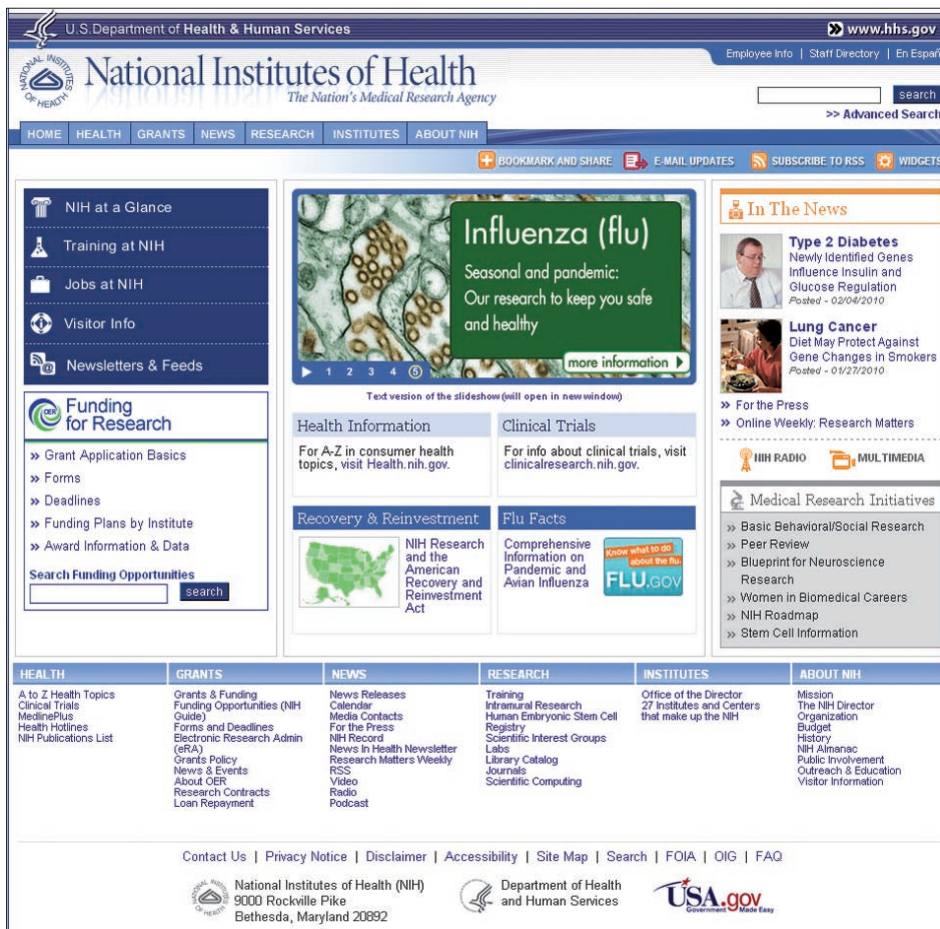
U.S. Department of Health & Human Services
www.hhs.gov
Employee Info | Staff Directory | En Españ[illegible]

NATIONAL INSTITUTES OF HEALTH
National Institutes of Health
The Nation's Medical Research Agency

search
>> Advanced Search

HOME | HEALTH | GRANTS | NEWS | RESEARCH | INSTITUTES | ABOUT NIH

BOOKMARK AND SHARE | E-MAIL UPDATES | SUBSCRIBE TO RSS | WIDGETS

NIH at a Glance
Training at NIH
Jobs at NIH
Visitor Info
Newsletters & Feeds

OER Funding for Research
» Grant Application Basics
» Forms
» Deadlines
» Funding Plans by Institute
» Award Information & Data
Search Funding Opportunities
search

Influenza (flu)
Seasonal and pandemic: Our research to keep you safe and healthy
more information
1 2 3 4 5
Text version of the slideshow (will open in new window)

Health Information
For A-Z in consumer health topics, visit Health.nih.gov.

Clinical Trials
For info about clinical trials, visit clinicalresearch.nih.gov.

Recovery & Reinvestment
NIH Research and the American Recovery and Reinvestment Act

Flu Facts
Comprehensive Information on Pandemic and Avian Influenza
Know what to do about the flu. FLU.GOV

In The News
Type 2 Diabetes
Newly Identified Genes Influence Insulin and Glucose Regulation
Posted - 02/04/2010
Lung Cancer
Diet May Protect Against Gene Changes in Smokers
Posted - 01/27/2010
» For the Press
» Online Weekly: Research Matters
NIH RADIO
MULTIMEDIA

Medical Research Initiatives
» Basic Behavioral/Social Research
» Peer Review
» Blueprint for Neuroscience Research
» Women in Biomedical Careers
» NIH Roadmap
» Stem Cell Information

HEALTH
A to Z Health Topics
Clinical Trials
MedlinePlus
Health Hotlines
NIH Publications List

GRANTS
Grants & Funding
Funding Opportunities (NIH Guide)
Forms and Deadlines
Electronic Research Admin (eRA)
Grants Policy
News & Events
About OER
Research Contracts
Loan Repayment

NEWS
News Releases
Calendar
Media Contacts
For the Press
NIH Record
News In Health Newsletter
Research Matters Weekly
RSS
Video
Radio
Podcast

RESEARCH
Training
Intramural Research
Human Embryonic Stem Cell Registry
Scientific Interest Groups
Labs
Library Catalog
Journals
Scientific Computing

INSTITUTES
Office of the Director
27 Institutes and Centers that make up the NIH

ABOUT NIH
Mission
The NIH Director
Organization
Budget
History
NIH Almanac
Public Involvement
Outreach & Education
Visitor Information

Contact Us | Privacy Notice | Disclaimer | Accessibility | Site Map | Search | FOIA | OIG | FAQ

National Institutes of Health (NIH)
9000 Rockville Pike
Bethesda, Maryland 20892

Department of Health and Human Services

USA.gov
Government Made Easy